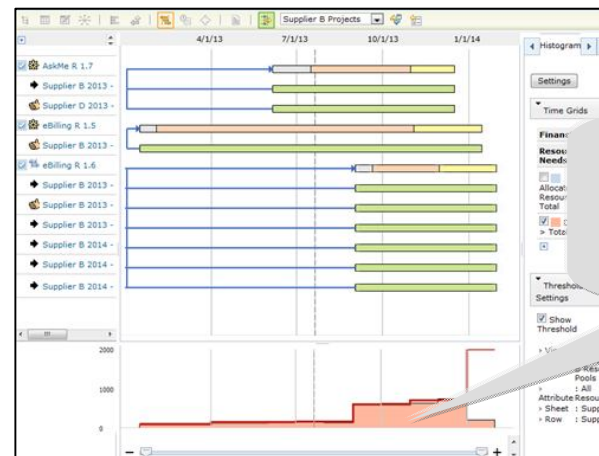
Supplier B Projects

4/1/13 7/1/13 10/1/13 1/1/14

AskMe R 1.7
Supplier B 2013 -
Supplier D 2013 -
eBilling R 1.5
Supplier B 2013 -
eBilling R 1.6
Supplier B 2013 -
Supplier B 2013 -
Supplier B 2013 -
Supplier B 2014 -
Supplier B 2014 -
Supplier B 2014 -

2000
1000
0

Histogram
Settings
Time Grids
Finan
Resou
Needs
Alloca
Resour
Total
> Tota
Thresho
Settings
Show Threshold
> Vi
Reso
Pools
: All
Attribute Resou
> Sheet : Supp
> Row : Supp